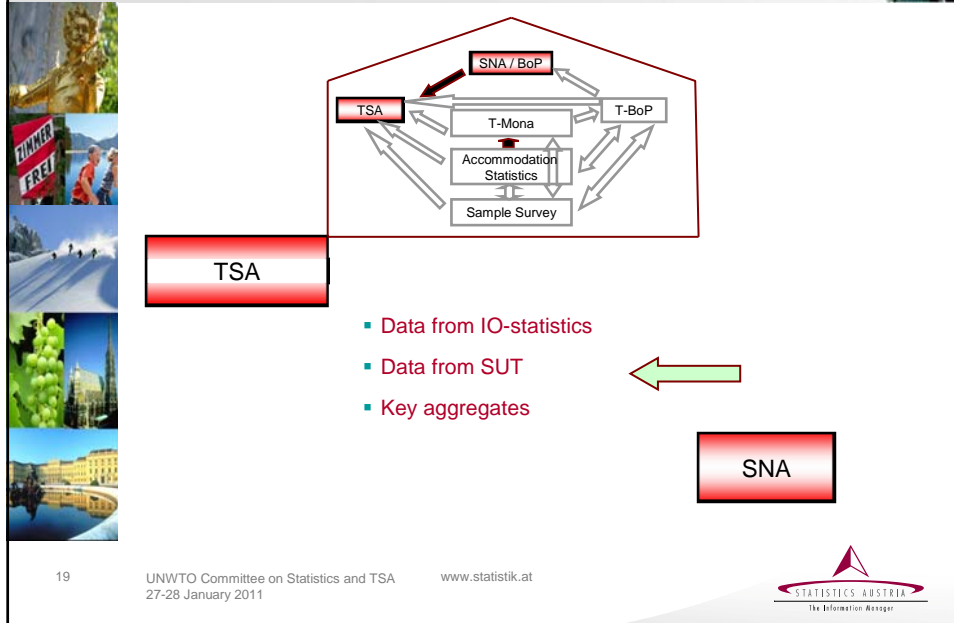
ZIMMER FREI

SNA / BoP

TSA

T-Mona

T-BoP

Accommodation Statistics

Sample Survey

TSA

- Data from IO-statistics
- Data from SUT
- Key aggregates

SNA

19

UNWTO Committee on Statistics and TSA
27-28 January 2011

www.statistik.at

STATISTICS AUSTRIA
The Information Manager